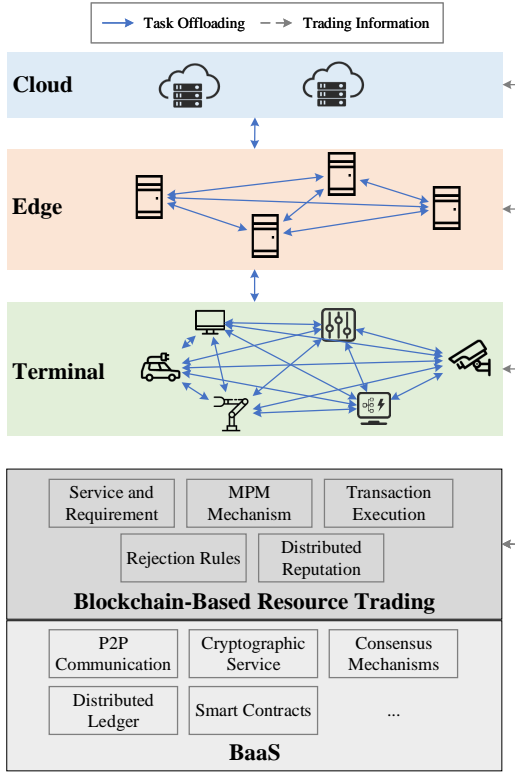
Task Offloading
Trading Information

Cloud

Edge

Terminal

Service and Requirement
MPM Mechanism
Transaction Execution
Rejection Rules
Distributed Reputation

Blockchain-Based Resource Trading

P2P Communication
Cryptographic Service
Consensus Mechanisms
Distributed Ledger
Smart Contracts
...

BaaS